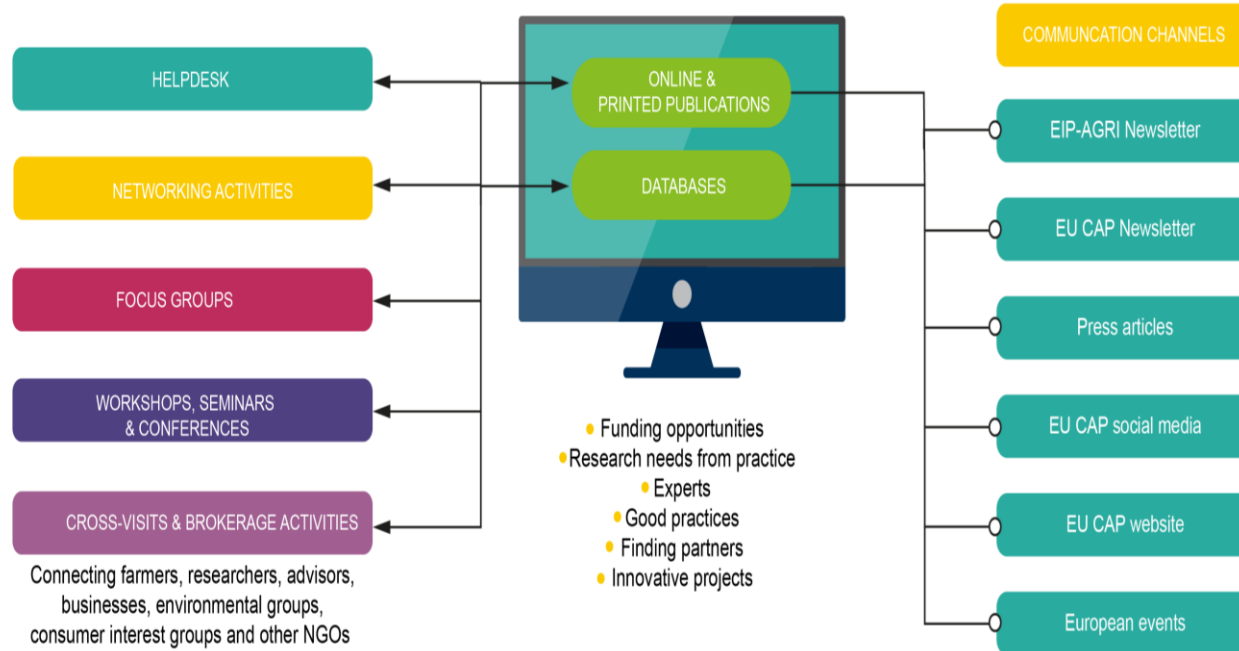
HELPDESK

NETWORKING ACTIVITIES

FOCUS GROUPS

WORKSHOPS, SEMINARS & CONFERENCES

CROSS-VISITS & BROKERAGE ACTIVITIES

Connecting farmers, researchers, advisors, businesses, environmental groups, consumer interest groups and other NGOs

ONLINE & PRINTED PUBLICATIONS

DATABASES

Funding opportunities
Research needs from practice
Experts
Good practices
Finding partners
Innovative projects

COMMUNCATION CHANNELS

EIP-AGRI Newsletter

EU CAP Newsletter

Press articles

EU CAP social media

EU CAP website

European events